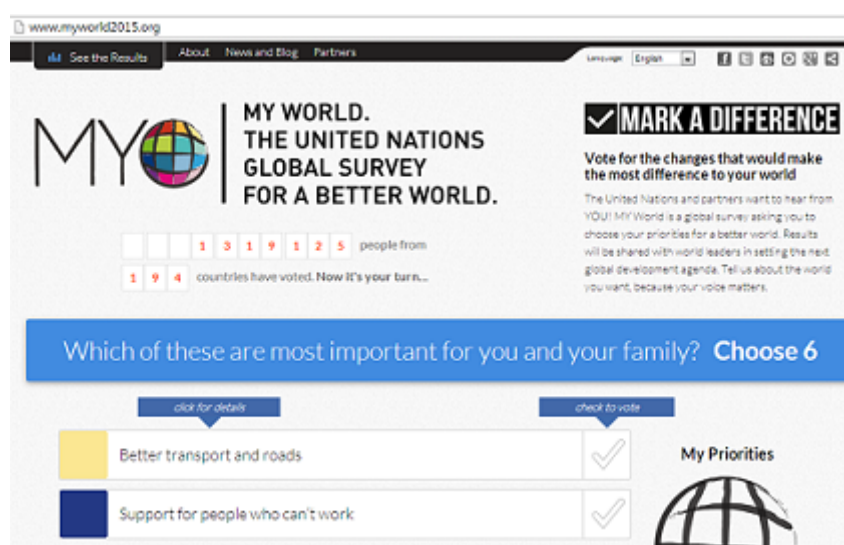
www.myworld2015.org

See the Results About News and Blog Partners

Language English

MY

MY WORLD.
THE UNITED NATIONS
GLOBAL SURVEY
FOR A BETTER WORLD.

MARK A DIFFERENCE

Vote for the changes that would make the most difference to your world

The United Nations and partners want to hear from YOU! MY World is a global survey asking you to choose your priorities for a better world. Results will be shared with world leaders in setting the next global development agenda. Tell us about the world you want, because your voice matters.

1 3 1 9 1 2 5 people from 1 9 4 countries have voted. Now it's your turn...

Which of these are most important for you and your family? Choose 6

click for details

check to vote

Better transport and roads

Support for people who can't work

My Priorities